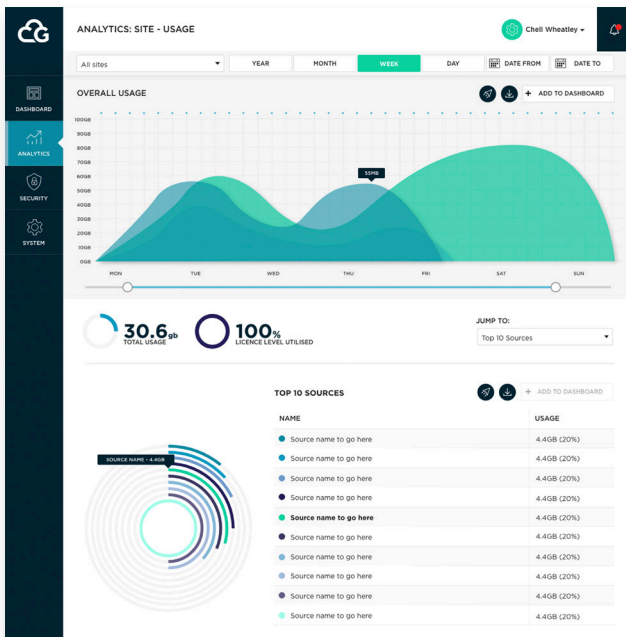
CG

ANALYTICS: SITE - USAGE

Chell Wheatley

DASHBOARD

ANALYTICS

SECURITY

SYSTEM

All sites

YEAR

MONTH

WEEK

DAY

DATE FROM

DATE TO

OVERALL USAGE

+ ADD TO DASHBOARD

100GB
90GB
80GB
70GB
60GB
50GB
40GB
30GB
20GB
10GB
0GB

55MB

MON
TUE
WED
THU
FRI
SAT
SUN

30.6gb
TOTAL USAGE

100%
LICENCE LEVEL UTILISED

JUMP TO:

Top 10 Sources

TOP 10 SOURCES

+ ADD TO DASHBOARD

SOURCE NAME - 4.4GB

| NAME | USAGE |
|---|---|
| Source name to go here | 4.4GB (20%) |
| Source name to go here | 4.4GB (20%) |
| Source name to go here | 4.4GB (20%) |
| Source name to go here | 4.4GB (20%) |
| Source name to go here | 4.4GB (20%) |
| Source name to go here | 4.4GB (20%) |
| Source name to go here | 4.4GB (20%) |
| Source name to go here | 4.4GB (20%) |
| Source name to go here | 4.4GB (20%) |
| Source name to go here | 4.4GB (20%) |